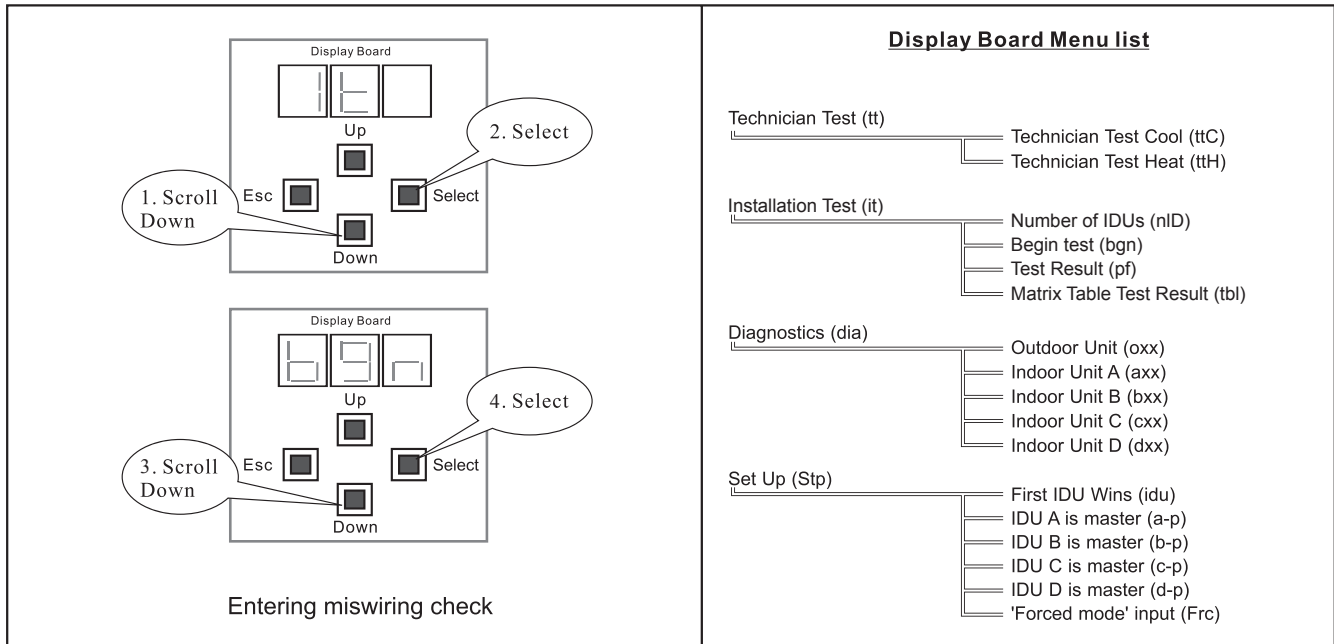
Display Board

It

Up

2. Select

Esc

Select

1. Scroll Down

Down

Display Board

bgn

Up

4. Select

Esc

Select

3. Scroll Down

Down

Entering miswiring check

Display Board Menu list

Technician Test (tt)
Technician Test Cool (ttC)
Technician Test Heat (ttH)

Installation Test (it)
Number of IDUs (nID)
Begin test (bgn)
Test Result (pf)
Matrix Table Test Result (tbl)

Diagnostics (dia)
Outdoor Unit (oxx)
Indoor Unit A (axx)
Indoor Unit B (bxx)
Indoor Unit C (cxx)
Indoor Unit D (dxx)

Set Up (Stp)
First IDU Wins (idu)
IDU A is master (a-p)
IDU B is master (b-p)
IDU C is master (c-p)
IDU D is master (d-p)
'Forced mode' input (Frc)